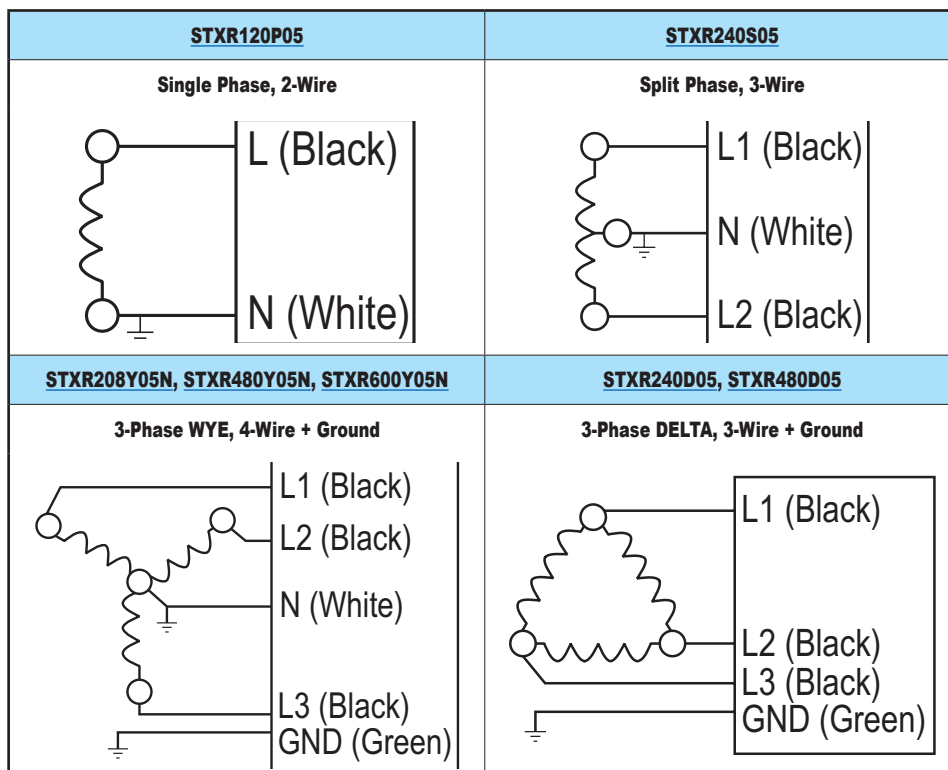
| STXR120P05 | STXR240S05 |
|---|---|
| Single Phase, 2-Wire | Split Phase, 3-Wire |
| L (Black) N (White) | L1 (Black) N (White) L2 (Black) |
| STXR208Y05N, STXR480Y05N, STXR600Y05N | STXR240D05, STXR480D05 |
| 3-Phase WYE, 4-Wire + Ground | 3-Phase DELTA, 3-Wire + Ground |
| L1 (Black) L2 (Black) N (White) L3 (Black) GND (Green) | L1 (Black) L2 (Black) L3 (Black) GND (Green) |